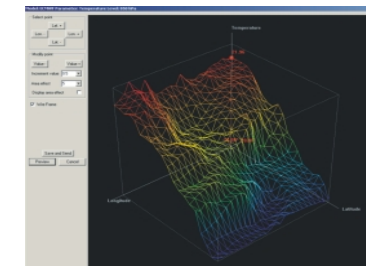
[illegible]

Select point

Lat +

Lon -

Lon +

Lat -

Modify point

Value -

Value +

Increment value

Area effect

Display area effect

Grid Points

Save and Close

Preview

Cancel

Temperature

Longitude

Latitude